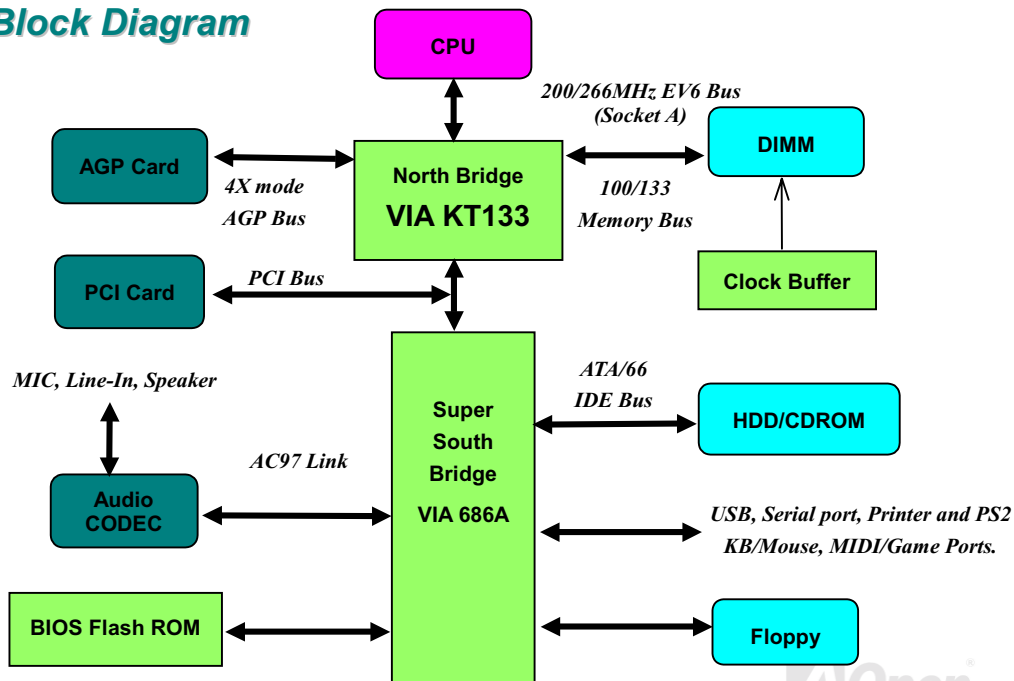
Block Diagram

CPU

200/266MHz EV6 Bus
(Socket A)

AGP Card

4X mode
AGP Bus

North Bridge
VIA KT133

DIMM

100/133
Memory Bus

Clock Buffer

PCI Card

PCI Bus

MIC, Line-In, Speaker

Super
South
Bridge
VIA 686A

ATA/66
IDE Bus

HDD/CDROM

AC97 Link

Audio
CODEC

USB, Serial port, Printer and PS2
KB/Mouse, MIDI/Game Ports.

BIOS Flash ROM

Floppy

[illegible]